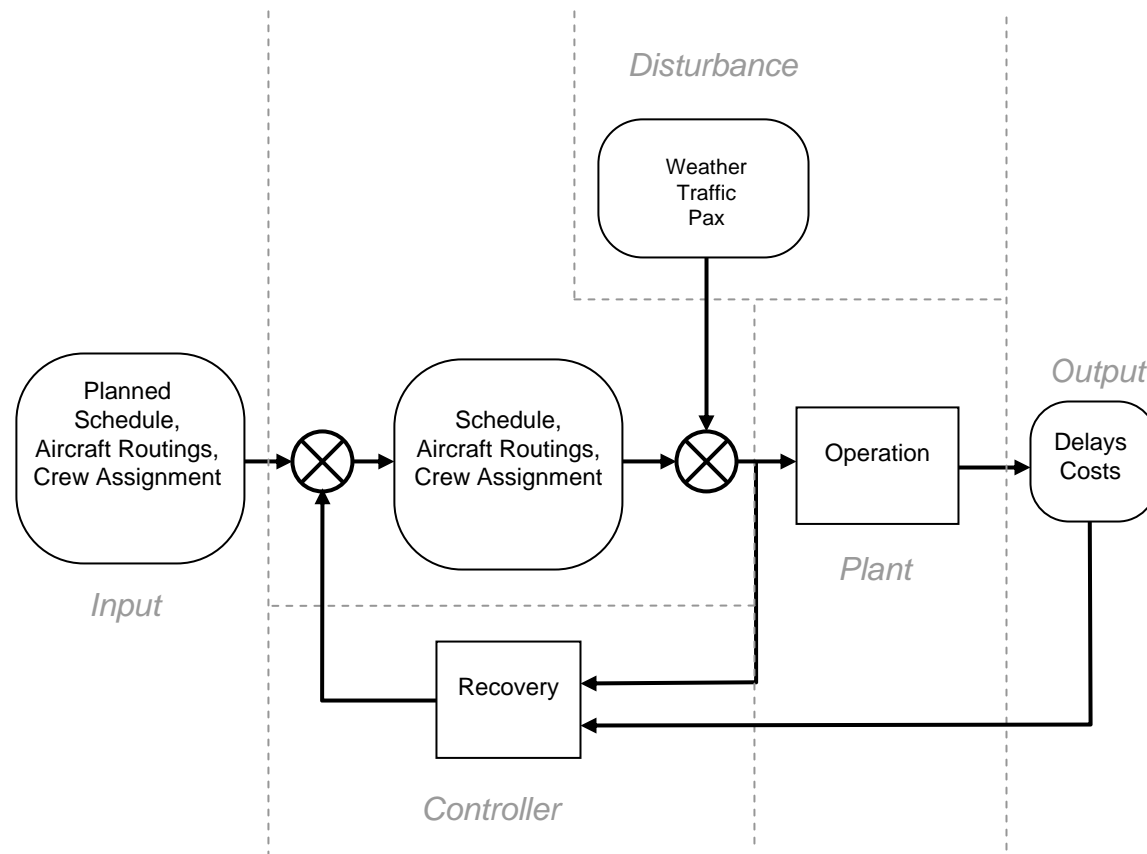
Disturbance

Weather
Traffic
Pax

Planned Schedule, Aircraft Routings, Crew Assignment

Schedule, Aircraft Routings, Crew Assignment

Operation

Output

Delays
Costs

Input

Plant

Recovery

Controller